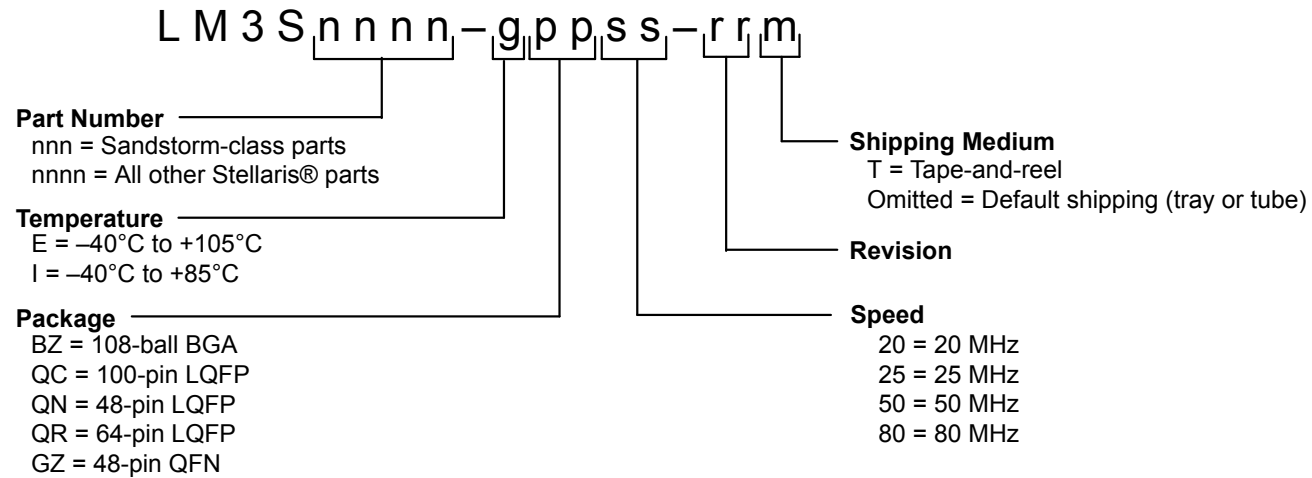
L M 3 S n n n n – g p p s s – r r m

Part Number
nnn = Sandstorm-class parts
nnnn = All other Stellaris® parts

Temperature
E = –40°C to +105°C
I = –40°C to +85°C

Package
BZ = 108-ball BGA
QC = 100-pin LQFP
QN = 48-pin LQFP
QR = 64-pin LQFP
GZ = 48-pin QFN

Shipping Medium
T = Tape-and-reel
Omitted = Default shipping (tray or tube)

Revision

Speed
20 = 20 MHz
25 = 25 MHz
50 = 50 MHz
80 = 80 MHz